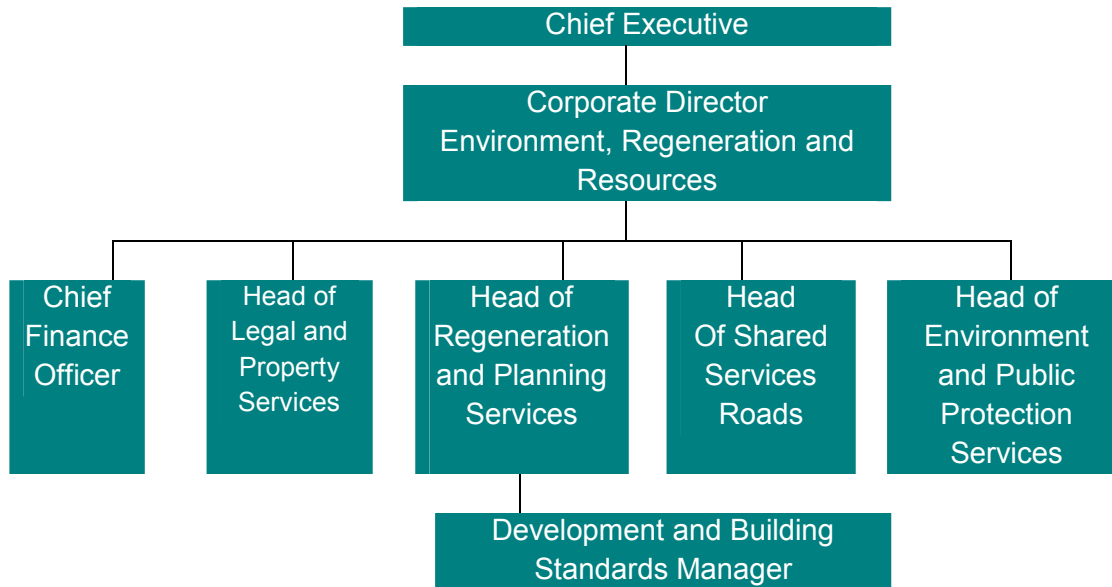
Chief Executive

Corporate Director Environment, Regeneration and Resources

Chief Finance Officer

Head of Legal and Property Services

Head of Regeneration and Planning Services

Head Of Shared Services Roads

Head of Environment and Public Protection Services

Development and Building Standards Manager